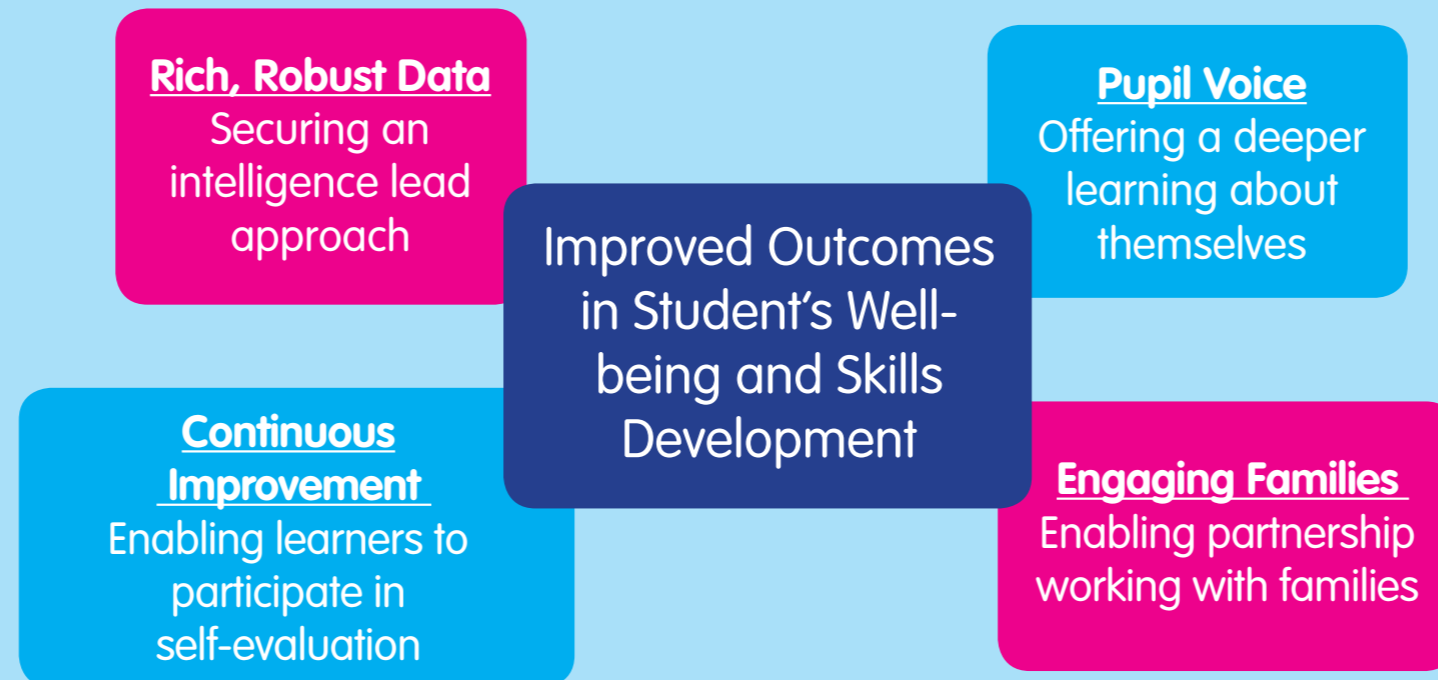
Rich, Robust Data
Securing an intelligence lead approach

Pupil Voice
Offering a deeper learning about themselves

Improved Outcomes in Student's Well-being and Skills Development

Continuous Improvement
Enabling learners to participate in self-evaluation

Engaging Families
Enabling partnership working with families